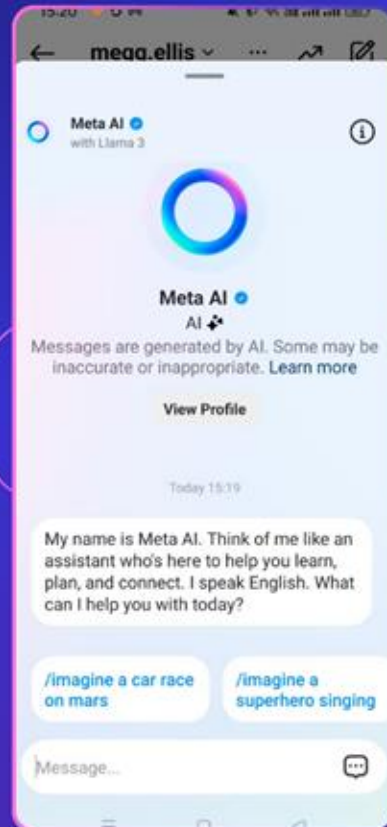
15:20

megg.ellis

Meta AI
with Llama 3

Meta AI
AI
Messages are generated by AI. Some may be inaccurate or inappropriate. Learn more

View Profile

Today 15:19

My name is Meta AI. Think of me like an assistant who's here to help you learn, plan, and connect. I speak English. What can I help you with today?

/imagine a car race on mars

/imagine a superhero singing

Message...